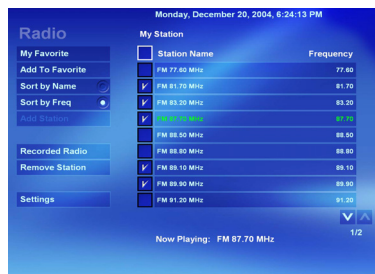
Radio

Monday, December 20, 2004, 6:24:13 PM

My Station

My Favorite
Add To Favorite
Sort by Name
Sort by Freq
Add Station

Recorded Radio
Remove Station

Settings

| | Station Name | Frequency |
|---|---|---|
| | FM 77.60 MHz | 77.60 |
| V | FM 81.70 MHz | 81.70 |
| V | FM 83.20 MHz | 83.20 |
| V | FM 87.70 MHz | 87.70 |
| | FM 88.50 MHz | 88.50 |
| | FM 88.80 MHz | 88.80 |
| V | FM 89.10 MHz | 89.10 |
| V | FM 89.90 MHz | 89.90 |
| | FM 91.20 MHz | 91.20 |

1/2

Now Playing: FM 87.70 MHz